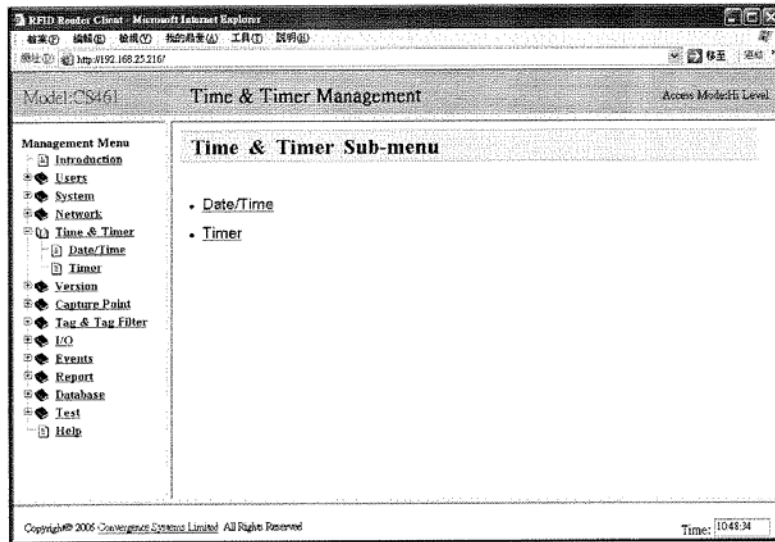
RFID Reader Client - Microsoft Internet Explorer

檔案(F) 編輯(E) 檢視(V) 我的最愛(A) 工具(T) 說明(H)

網址(D) http://192.168.25.216/

移至 連結

Model:CS461

Time & Timer Management

Access Mode:Hi Level

Management Menu

Introduction

Users

System

Network

Time & Timer

Date/Time

Timer

Version

Capture Point

Tag & Tag Filter

I/O

Events

Report

Database

Test

Help

Time & Timer Sub-menu

- Date/Time
- Timer

Copyright© 2006 Convergence Systems Limited All Rights Reserved

Time: 10:48:34